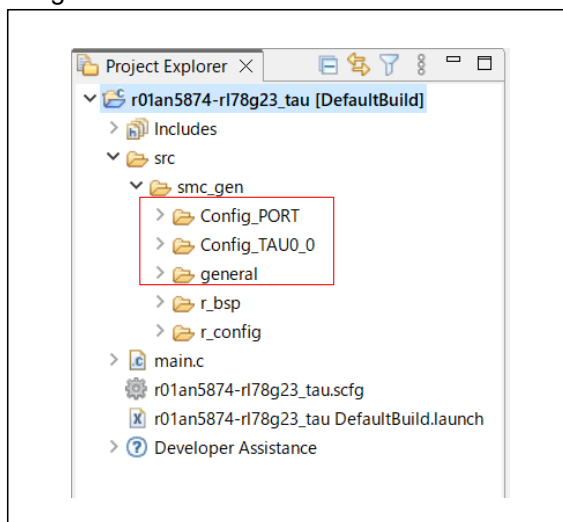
Project Explorer

r01an5874-rl78g23_tau [DefaultBuild]

Includes

src

smc_gen

Config_PORT

Config_TAU0_0

general

r_bsp

r_config

main.c

r01an5874-rl78g23_tau.scfg

r01an5874-rl78g23_tau DefaultBuild.launch

Developer Assistance